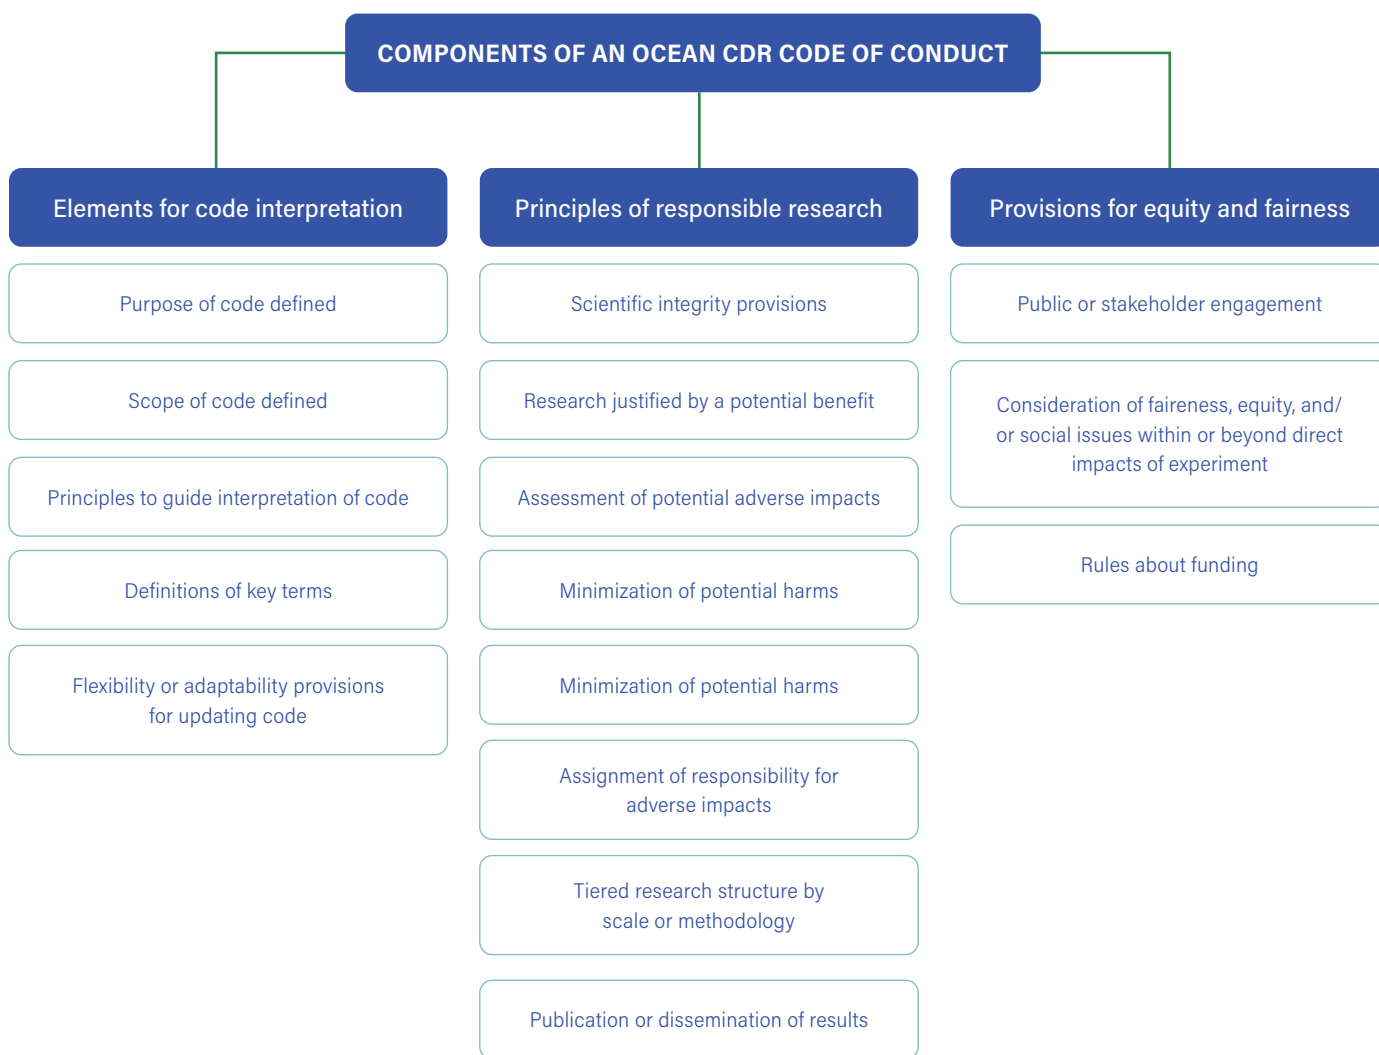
COMPONENTS OF AN OCEAN CDR CODE OF CONDUCT

Elements for code interpretation

Purpose of code defined

Scope of code defined

Principles to guide interpretation of code

Definitions of key terms

Flexibility or adaptability provisions for updating code

Principles of responsible research

Scientific integrity provisions

Research justified by a potential benefit

Assessment of potential adverse impacts

Minimization of potential harms

Minimization of potential harms

Assignment of responsibility for adverse impacts

Tiered research structure by scale or methodology

Publication or dissemination of results

Provisions for equity and fairness

Public or stakeholder engagement

Consideration of faireness, equity, and/or social issues within or beyond direct impacts of experiment

Rules about funding